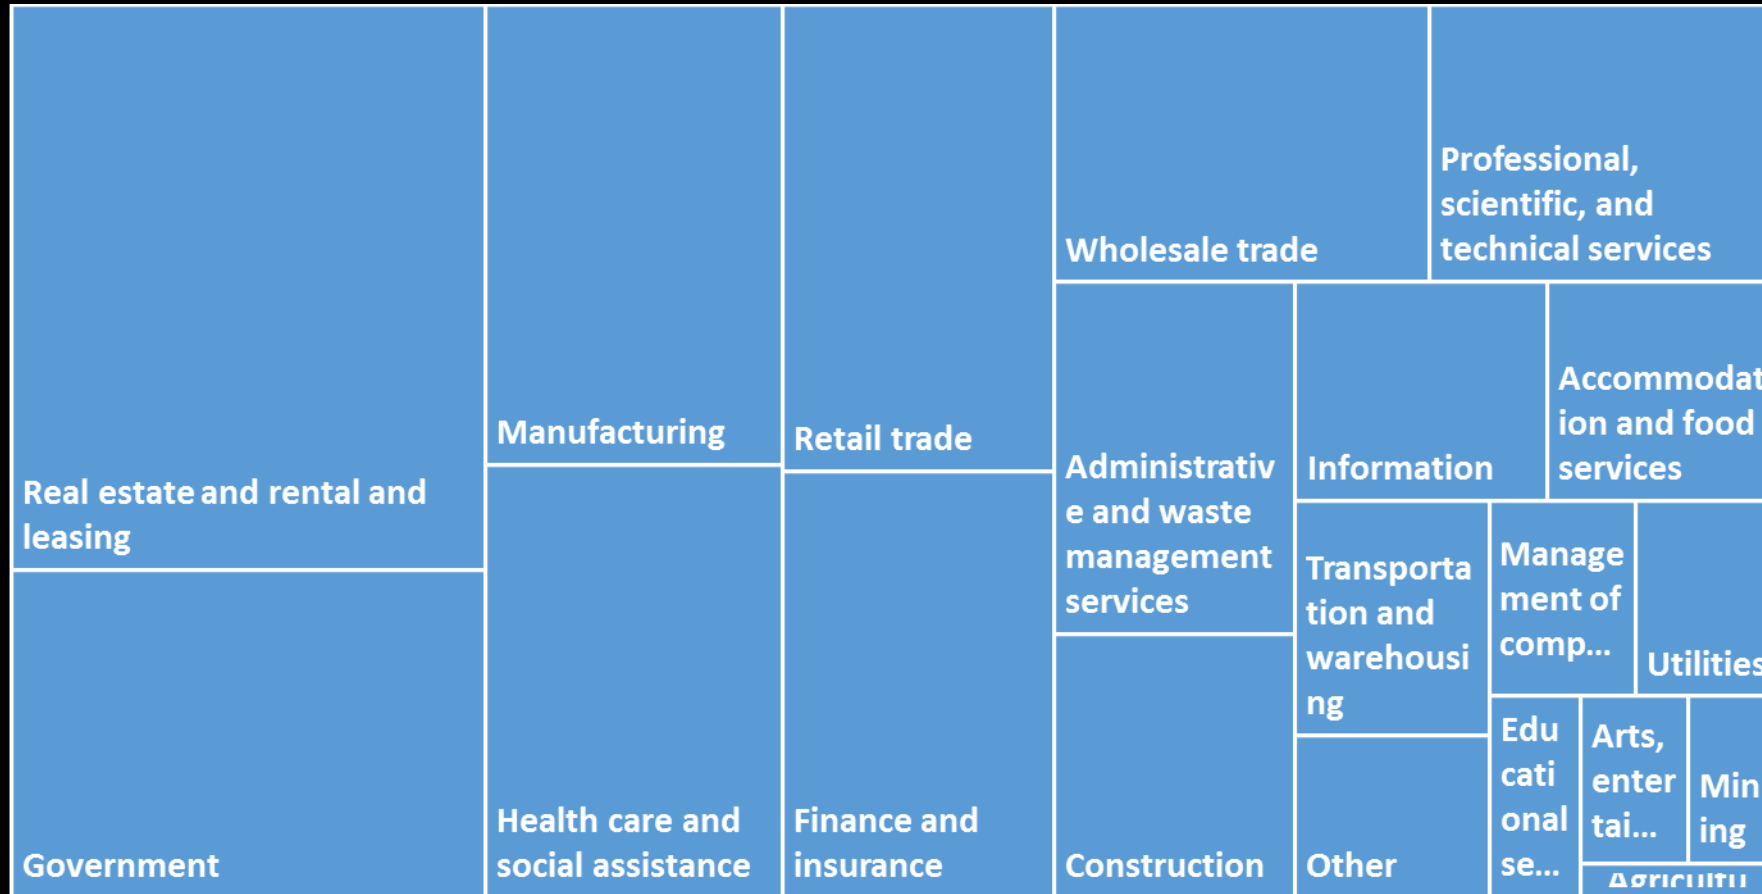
Real estate and rental and leasing

Government

Manufacturing

Health care and social assistance

Retail trade

Finance and insurance

Wholesale trade

Professional, scientific, and technical services

Administrative and waste management services

Construction

Information

Accommodation and food services

Transportation and warehousing

Other

Management of comp...

Utilities

Educational se...

Arts, entertai...

Mining

Agricultu